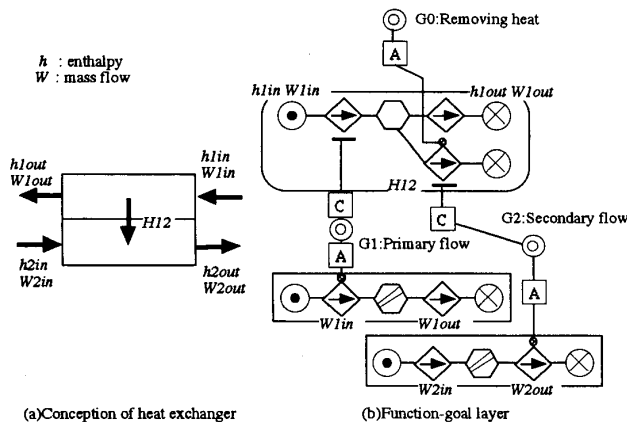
h : enthalpy
W : mass flow

h1out W1out

h1in W1in

H12

h2in W2in

h2out W2out

G0:Removing heat

A

h1in W1in

h1out W1out

H12

C

C

G2:Secondary flow

G1:Primary flow

A

W1in

W1out

A

W2in

W2out

(a)Conception of heat exchanger

(b)Function-goal layer